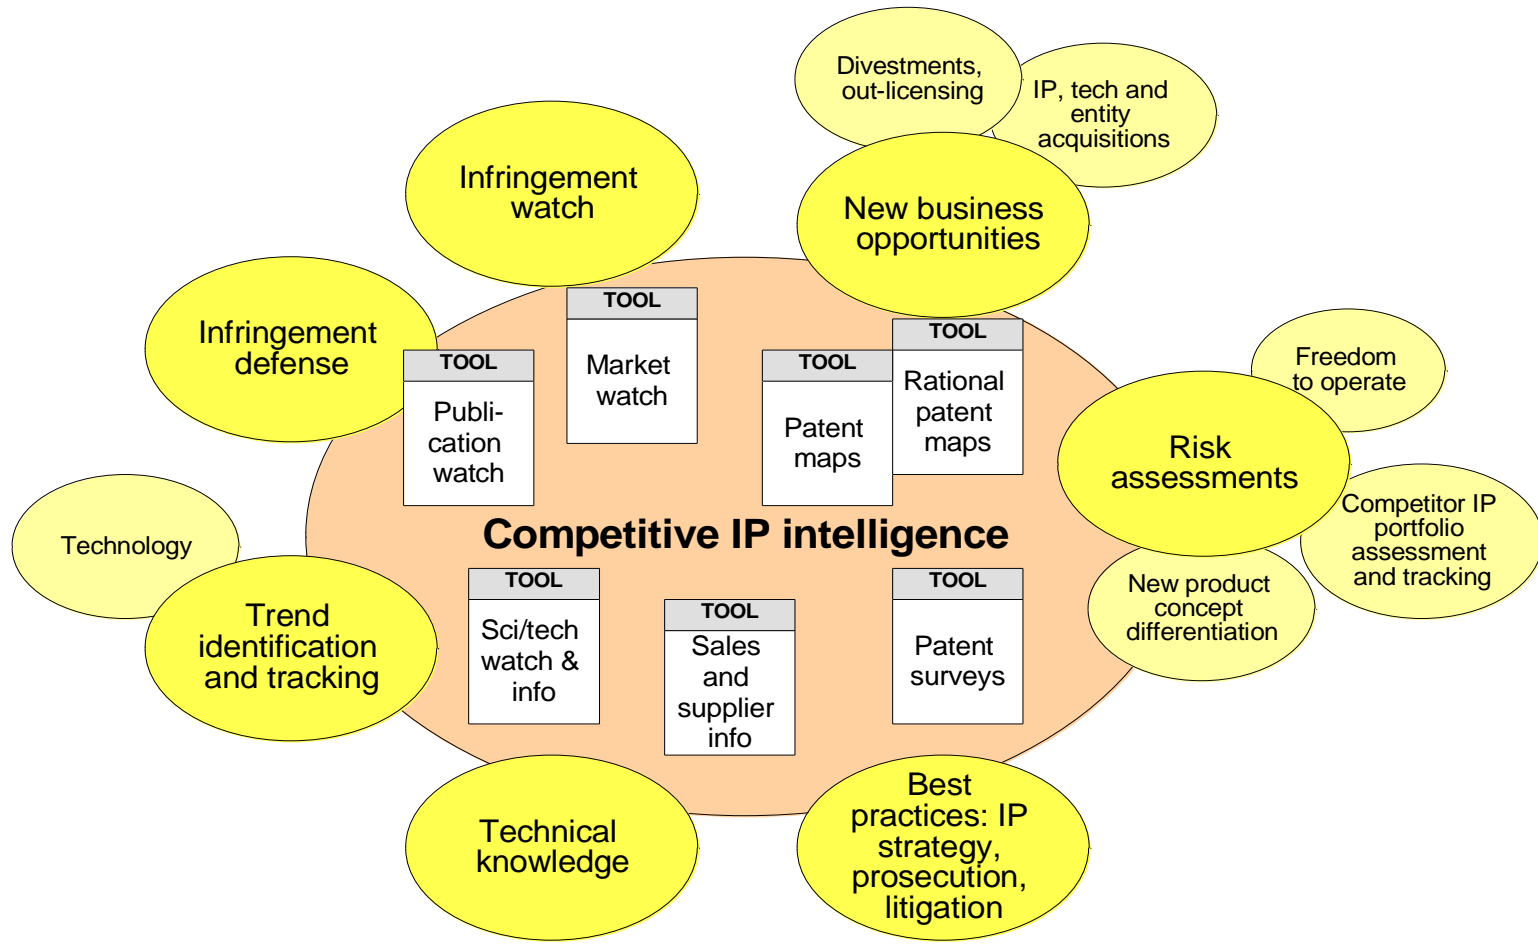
Divestments, out-licensing

IP, tech and entity acquisitions

Infringement watch

New business opportunities

Infringement defense

TOOL
Market watch

TOOL
Publication watch

TOOL
Patent maps

TOOL
Rational patent maps

Freedom to operate

Risk assessments

Competitor IP portfolio assessment and tracking

Technology

Competitive IP intelligence

Trend identification and tracking

TOOL
Sci/tech watch & info

TOOL
Sales and supplier info

TOOL
Patent surveys

New product concept differentiation

Technical knowledge

Best practices: IP strategy, prosecution, litigation